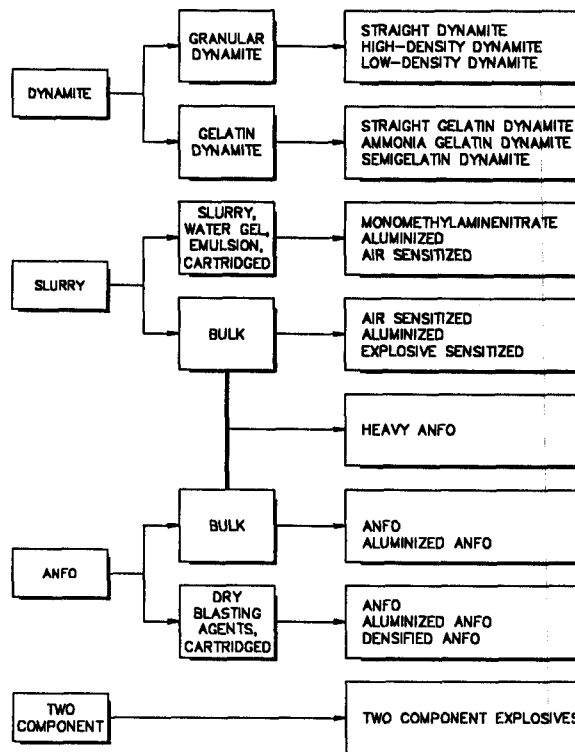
DYNAMITE

GRANULAR DYNAMITE

STRAIGHT DYNAMITE
HIGH-DENSITY DYNAMITE
LOW-DENSITY DYNAMITE

GELATIN DYNAMITE

STRAIGHT GELATIN DYNAMITE
AMMONIA GELATIN DYNAMITE
SEMIGELATIN DYNAMITE

SLURRY

SLURRY, WATER GEL, EMULSION, CARTRIDGED

MONOMETHYLAMINENITRATE
ALUMINIZED
AIR SENSITIZED

BULK

AIR SENSITIZED
ALUMINIZED
EXPLOSIVE SENSITIZED

HEAVY ANFO

ANFO

BULK

ANFO
ALUMINIZED ANFO

DRY BLASTING AGENTS, CARTRIDGED

ANFO
ALUMINIZED ANFO
DENSIFIED ANFO

TWO COMPONENT

TWO COMPONENT EXPLOSIVES